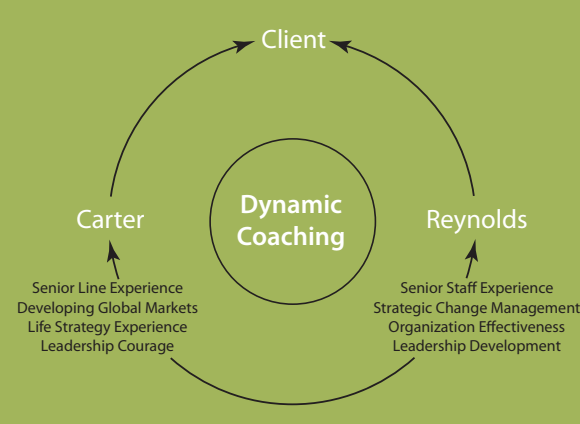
Client

Carter

Dynamic Coaching

Reynolds

Senior Line Experience
Developing Global Markets
Life Strategy Experience
Leadership Courage

Senior Staff Experience
Strategic Change Management
Organization Effectiveness
Leadership Development